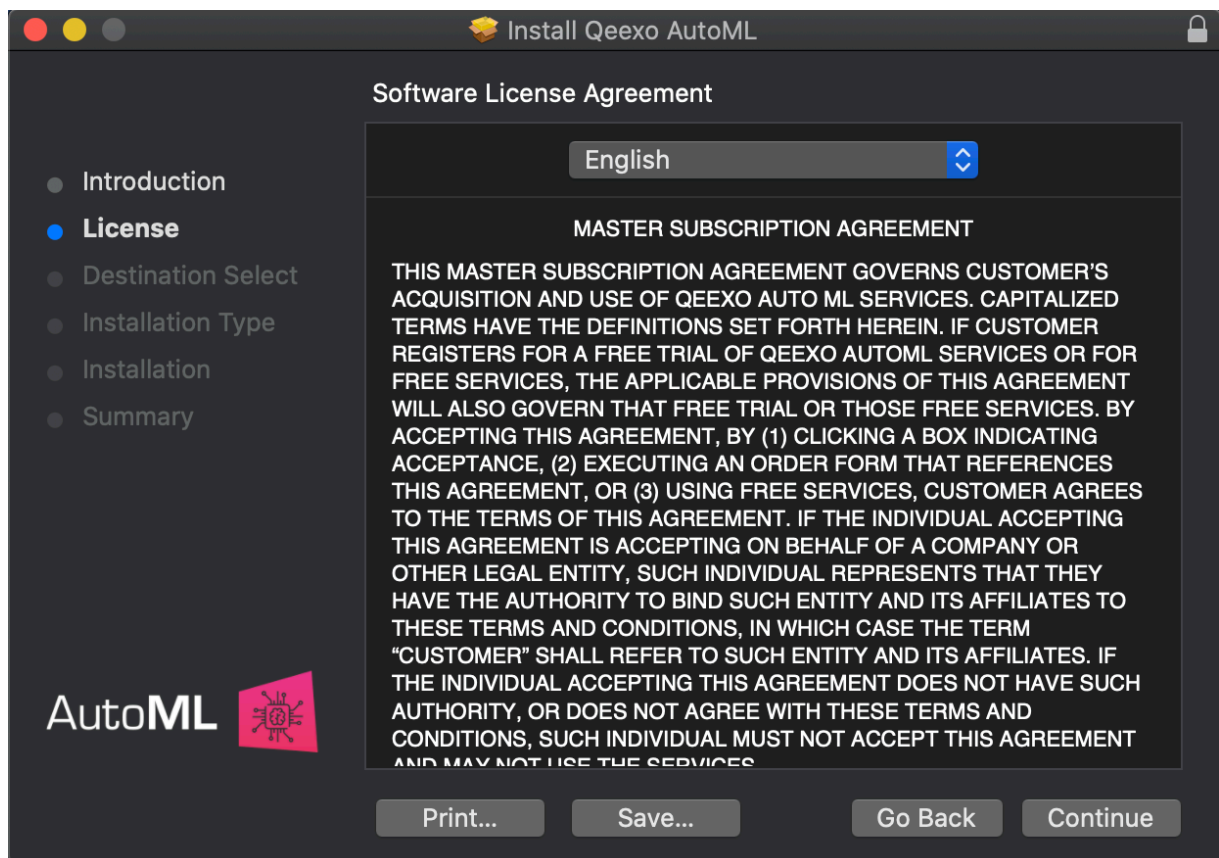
Install Qeexo AutoML

Software License Agreement

Introduction
License
Destination Select
Installation Type
Installation
Summary

AutoML

English

MASTER SUBSCRIPTION AGREEMENT

THIS MASTER SUBSCRIPTION AGREEMENT GOVERNS CUSTOMER'S ACQUISITION AND USE OF QEEXO AUTO ML SERVICES. CAPITALIZED TERMS HAVE THE DEFINITIONS SET FORTH HEREIN. IF CUSTOMER REGISTERS FOR A FREE TRIAL OF QEEXO AUTOML SERVICES OR FOR FREE SERVICES, THE APPLICABLE PROVISIONS OF THIS AGREEMENT WILL ALSO GOVERN THAT FREE TRIAL OR THOSE FREE SERVICES. BY ACCEPTING THIS AGREEMENT, BY (1) CLICKING A BOX INDICATING ACCEPTANCE, (2) EXECUTING AN ORDER FORM THAT REFERENCES THIS AGREEMENT, OR (3) USING FREE SERVICES, CUSTOMER AGREES TO THE TERMS OF THIS AGREEMENT. IF THE INDIVIDUAL ACCEPTING THIS AGREEMENT IS ACCEPTING ON BEHALF OF A COMPANY OR OTHER LEGAL ENTITY, SUCH INDIVIDUAL REPRESENTS THAT THEY HAVE THE AUTHORITY TO BIND SUCH ENTITY AND ITS AFFILIATES TO THESE TERMS AND CONDITIONS, IN WHICH CASE THE TERM "CUSTOMER" SHALL REFER TO SUCH ENTITY AND ITS AFFILIATES. IF THE INDIVIDUAL ACCEPTING THIS AGREEMENT DOES NOT HAVE SUCH AUTHORITY, OR DOES NOT AGREE WITH THESE TERMS AND CONDITIONS, SUCH INDIVIDUAL MUST NOT ACCEPT THIS AGREEMENT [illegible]

Print...
Save...
Go Back
Continue